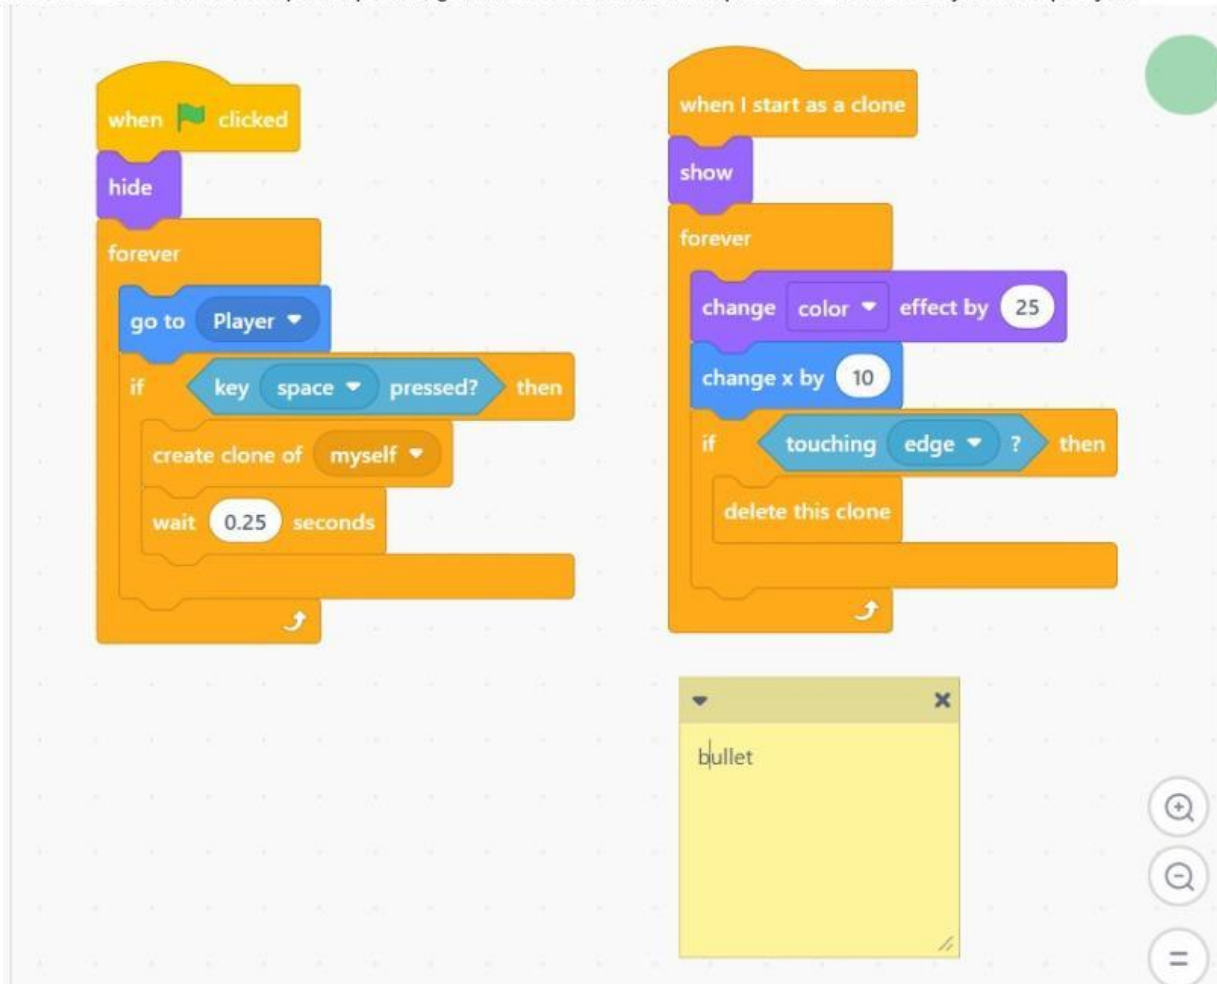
when clicked
hide
forever
go to Player
if key space pressed? then
create clone of myself
wait 0.25 seconds

when I start as a clone
show
forever
change color effect by 25
change x by 10
if touching edge ? then
delete this clone

bullet

=